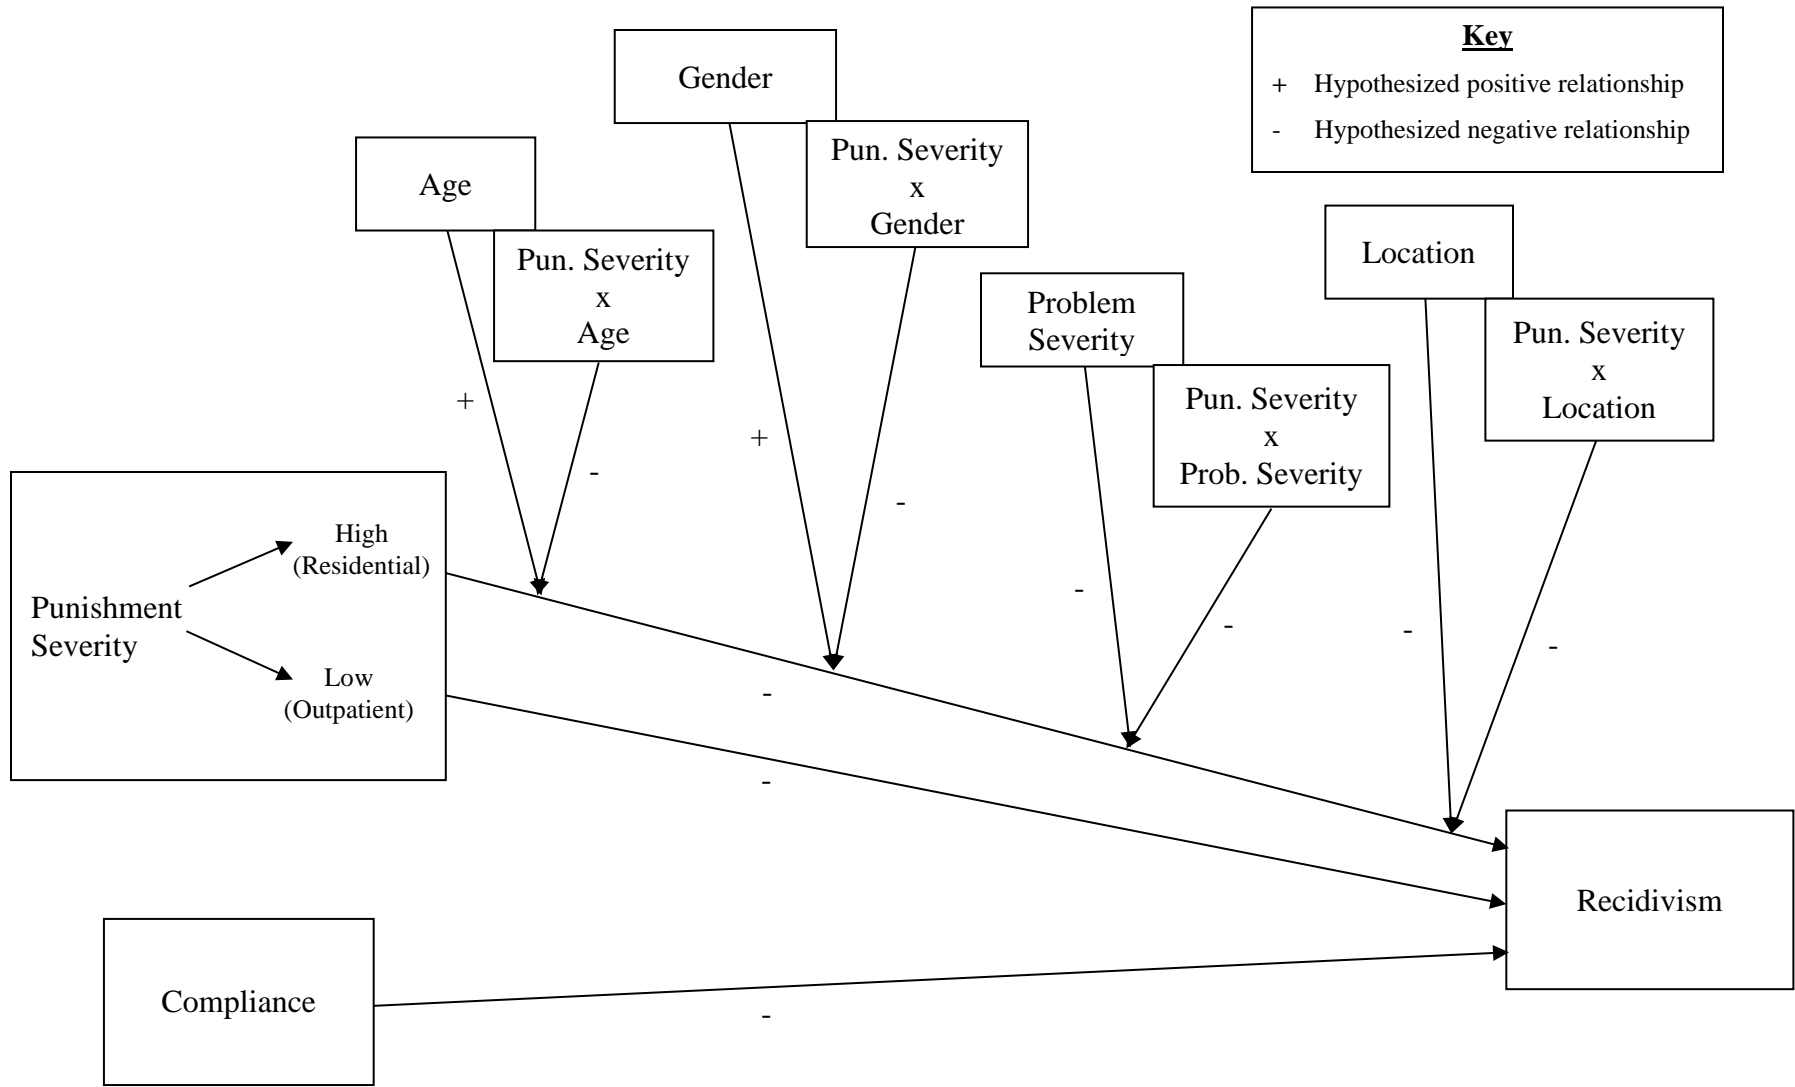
Key

+ Hypothesized positive relationship

- Hypothesized negative relationship

Gender

Pun. Severity x Gender

Age

Pun. Severity x Age

Location

Problem Severity

Pun. Severity x Prob. Severity

Pun. Severity x Location

+

-

+

-

Punishment Severity

High (Residential)

Low (Outpatient)

-

-

-

-

-

-

Recidivism

Compliance

-